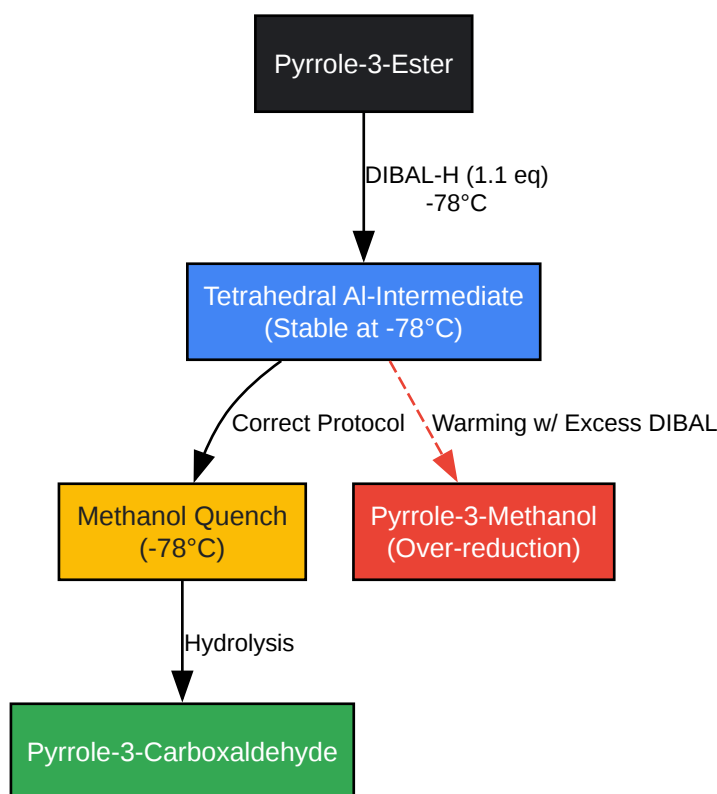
Pyrrole-3-Ester

DIBAL-H (1.1 eq)
-78°C

Tetrahedral Al-Intermediate
(Stable at -78°C)

Correct Protocol

Warming w/ Excess DIBAL

Methanol Quench
(-78°C)

Pyrrole-3-Methanol
(Over-reduction)

Hydrolysis

Pyrrole-3-Carboxaldehyde